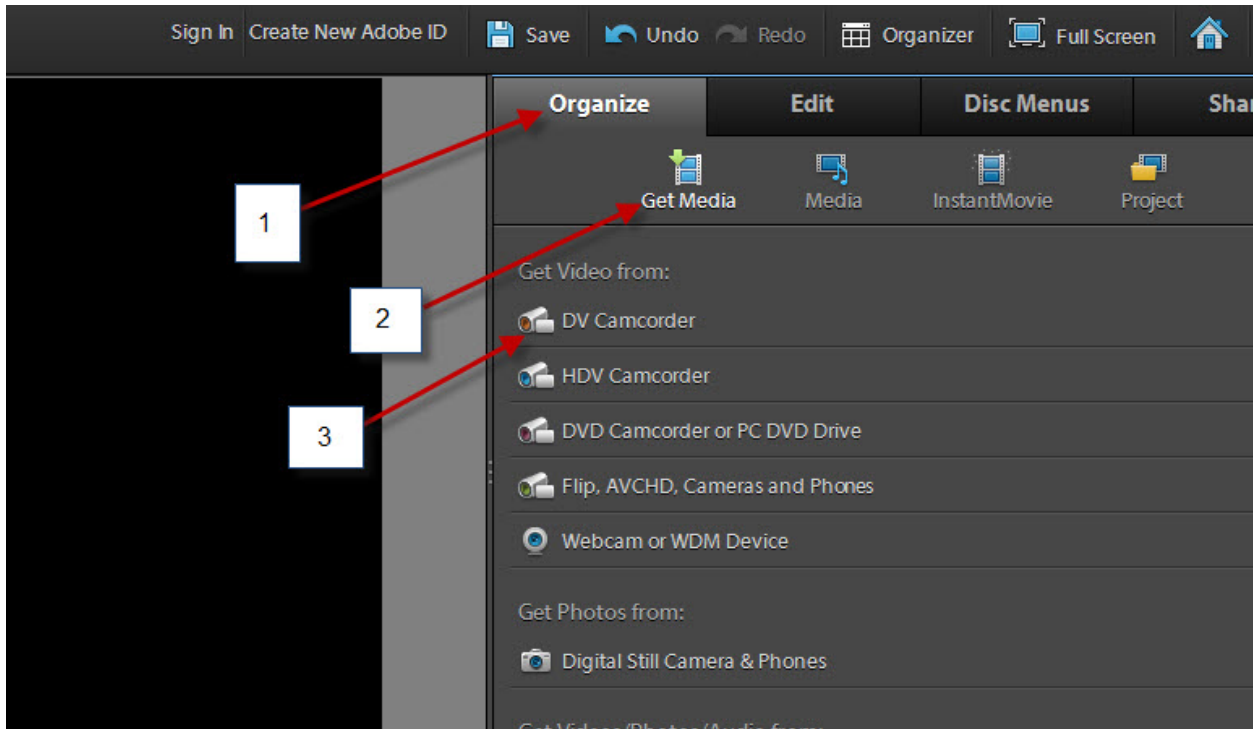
Sign In Create New Adobe ID Save Undo Redo Organizer Full Screen

Organize Edit Disc Menus Shar

Get Media Media InstantMovie Project

1

2

3

Get Video from:

DV Camcorder

HDV Camcorder

DVD Camcorder or PC DVD Drive

Flip, AVCHD, Cameras and Phones

Webcam or WDM Device

Get Photos from:

Digital Still Camera & Phones

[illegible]